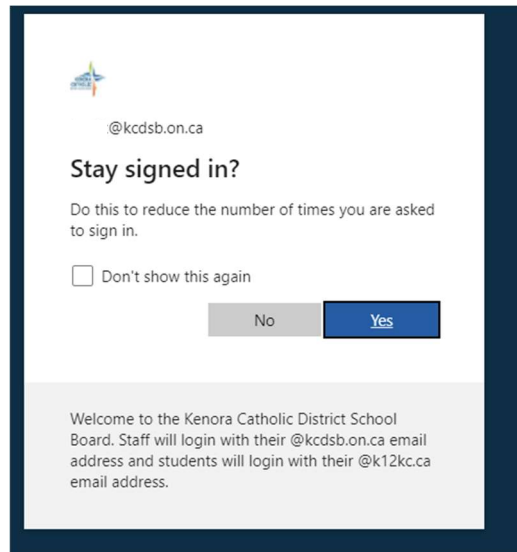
@kcdsb.on.ca

Stay signed in?

Do this to reduce the number of times you are asked to sign in.

Don't show this again

No

Yes

Welcome to the Kenora Catholic District School Board. Staff will login with their @kcdsb.on.ca email address and students will login with their @k12kc.ca email address.